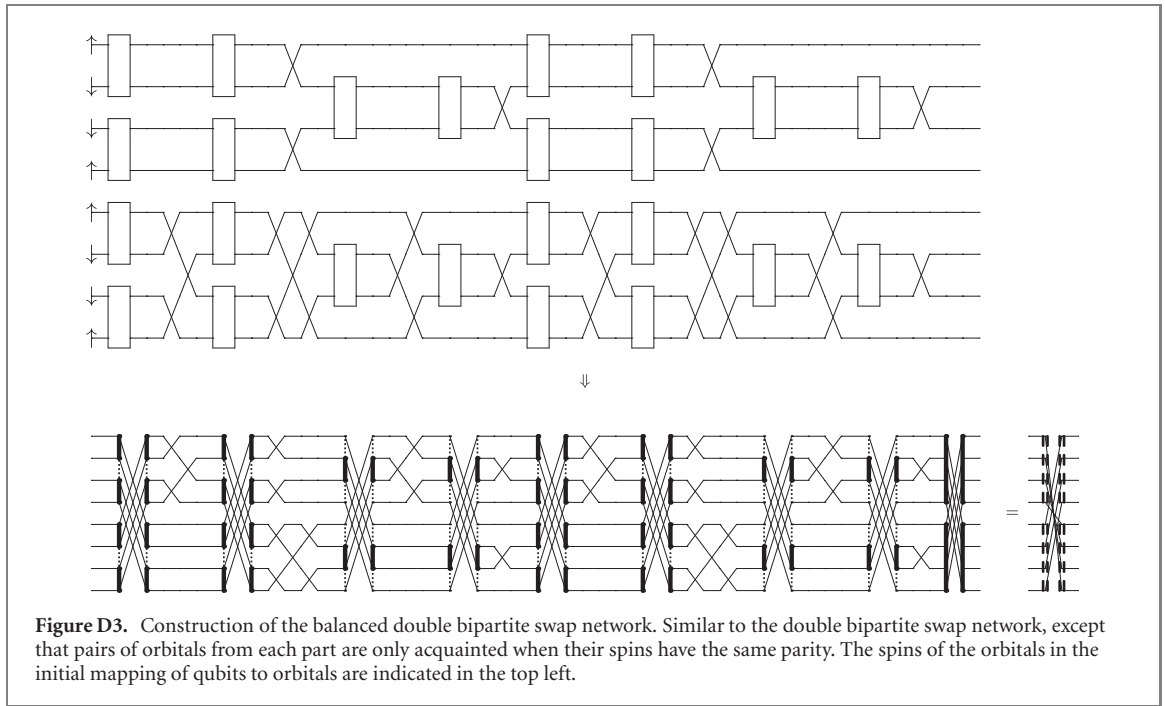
$\Downarrow$

=

**Figure D3.** Construction of the balanced double bipartite swap network. Similar to the double bipartite swap network, except that pairs of orbitals from each part are only acquainted when their spins have the same parity. The spins of the orbitals in the initial mapping of qubits to orbitals are indicated in the top left.